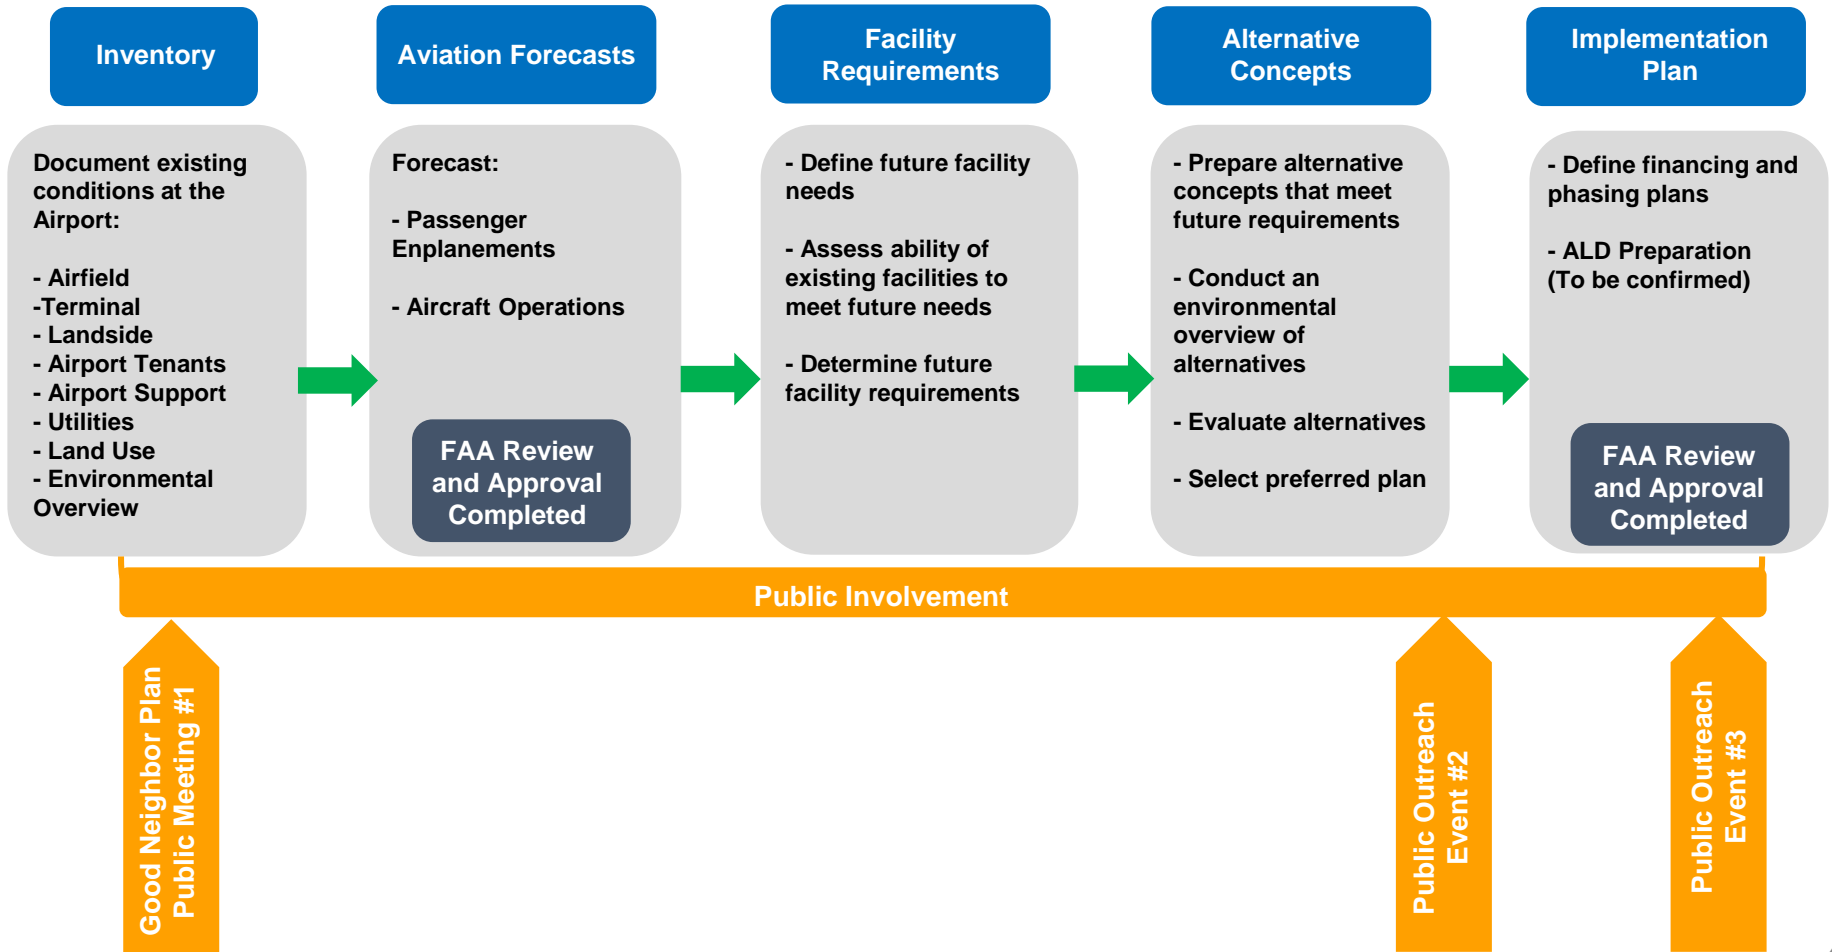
Inventory

Document existing conditions at the Airport:

- Airfield
-Terminal
- Landside
- Airport Tenants
- Airport Support
- Utilities
- Land Use
- Environmental Overview

Aviation Forecasts

Forecast:

- Passenger Enplanements

- Aircraft Operations

FAA Review and Approval Completed

Facility Requirements

- Define future facility needs

- Assess ability of existing facilities to meet future needs

- Determine future facility requirements

Alternative Concepts

- Prepare alternative concepts that meet future requirements

- Conduct an environmental overview of alternatives

- Evaluate alternatives

- Select preferred plan

Implementation Plan

- Define financing and phasing plans

- ALD Preparation (To be confirmed)

FAA Review and Approval Completed

Public Involvement

Good Neighbor Plan Public Meeting #1

Public Outreach Event #2

Public Outreach Event #3